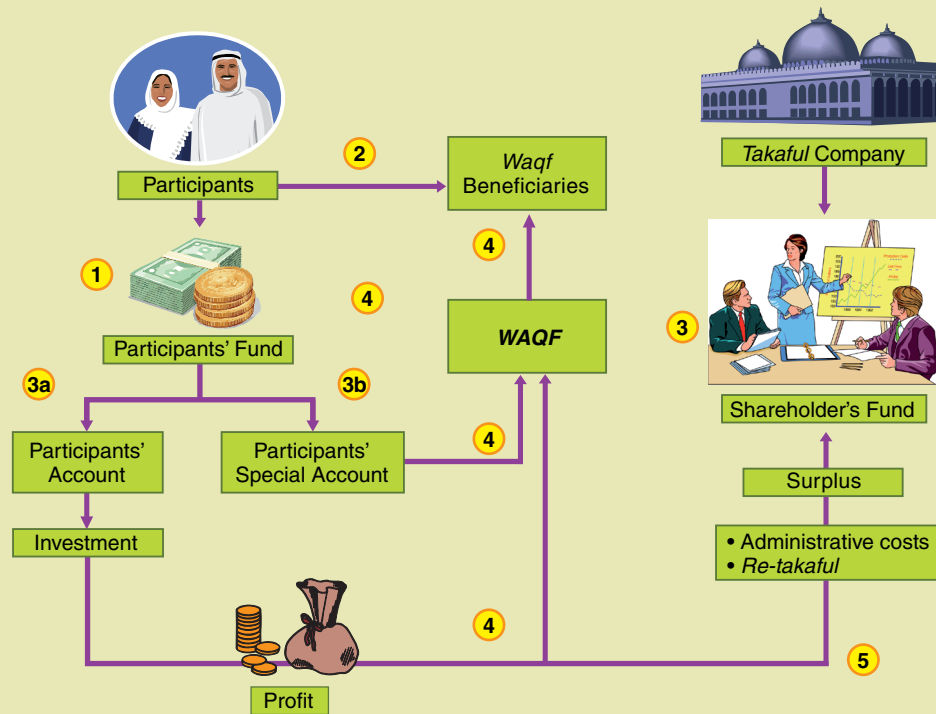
Participants

2

*Waqf* Beneficiaries

*Takaful* Company

1

4

4

*WAQF*

3

Participants' Fund

3a

3b

Participants' Account

Participants' Special Account

4

Shareholder's Fund

Surplus

Investment

• Administrative costs
• *Re-takaful*

4

5

Profit